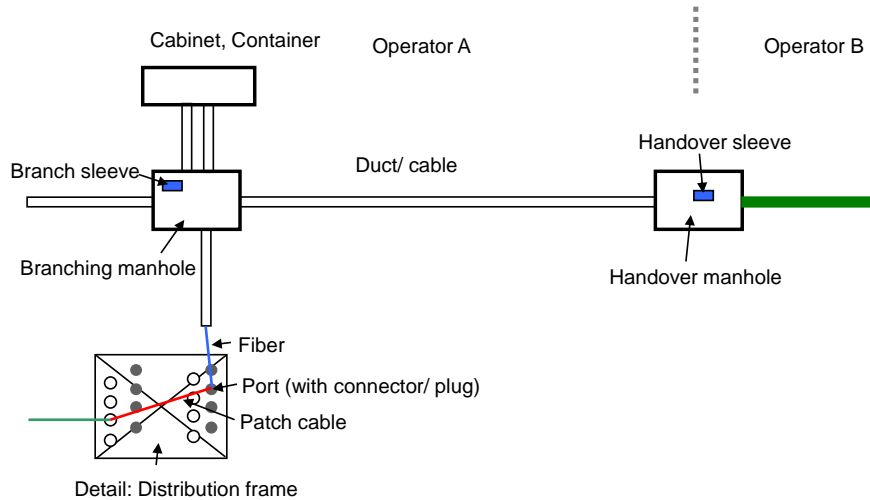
Cabinet, Container

Operator A

Operator B

Handover sleeve

Branch sleeve

Duct/ cable

Branching manhole

Handover manhole

Fiber

Port (with connector/ plug)

Patch cable

Detail: Distribution frame